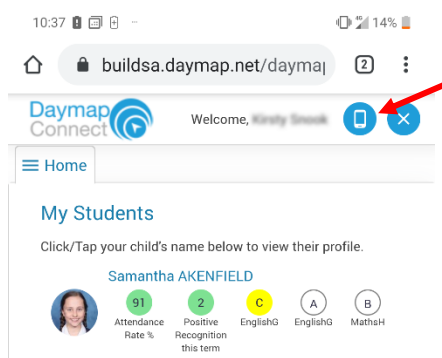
10:37 ··· 14%

buildsa.daymap.net/daymap

2

Daymap Connect

Welcome, Kirsty Snook

≡ Home

My Students

Click/Tap your child's name below to view their profile.

Samantha AKENFIELD

91
Attendance Rate %

2
Positive Recognition this term

C
EnglishG

A
EnglishG

B
MathsH